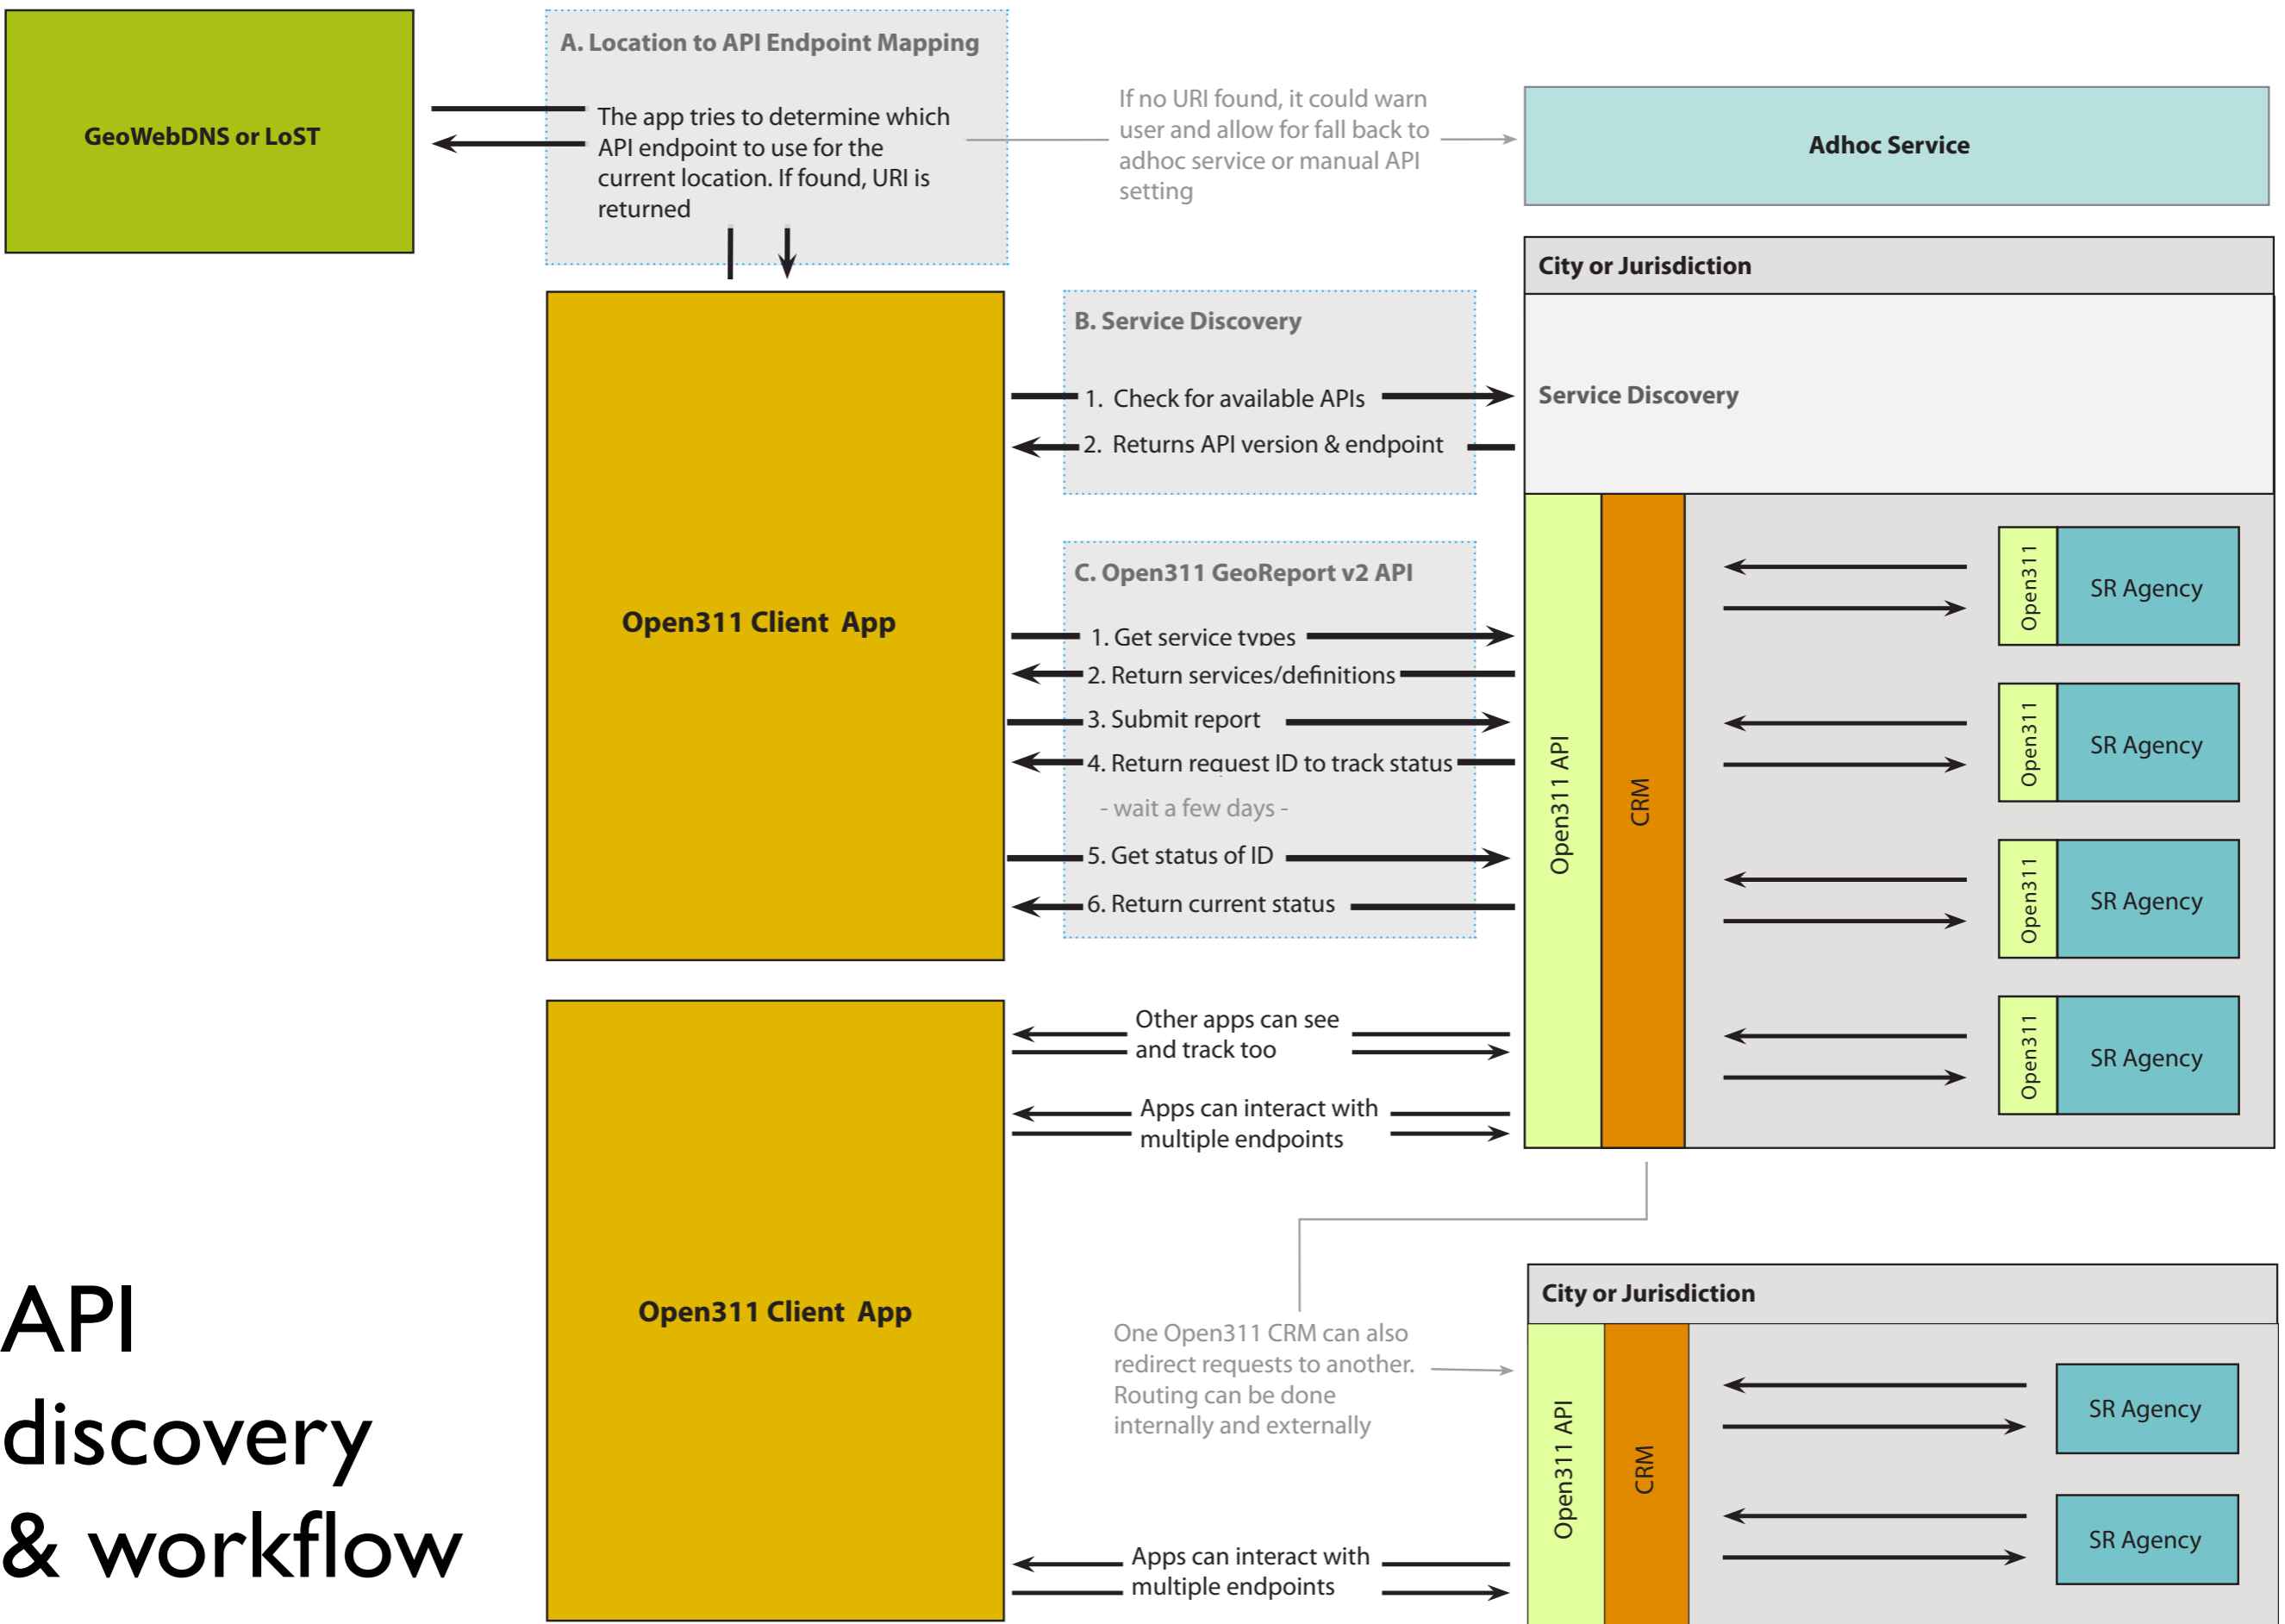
GeoWebDNS or LoST

A. Location to API Endpoint Mapping

The app tries to determine which API endpoint to use for the current location. If found, URI is returned

If no URI found, it could warn user and allow for fall back to adhoc service or manual API setting

Adhoc Service

City or Jurisdiction

Service Discovery

B. Service Discovery

1. Check for available APIs
2. Returns API version & endpoint

Open311 Client App

C. Open311 GeoReport v2 API

1. Get service types
2. Return services/definitions
3. Submit report
4. Return request ID to track status
- wait a few days -
5. Get status of ID
6. Return current status

Open311 API

CRM

Open311

SR Agency

Open311

SR Agency

Open311

SR Agency

Open311

SR Agency

Other apps can see and track too

Apps can interact with multiple endpoints

Open311 Client App

One Open311 CRM can also redirect requests to another. Routing can be done internally and externally

City or Jurisdiction

Open311 API

CRM

SR Agency

SR Agency

Apps can interact with multiple endpoints

API discovery & workflow